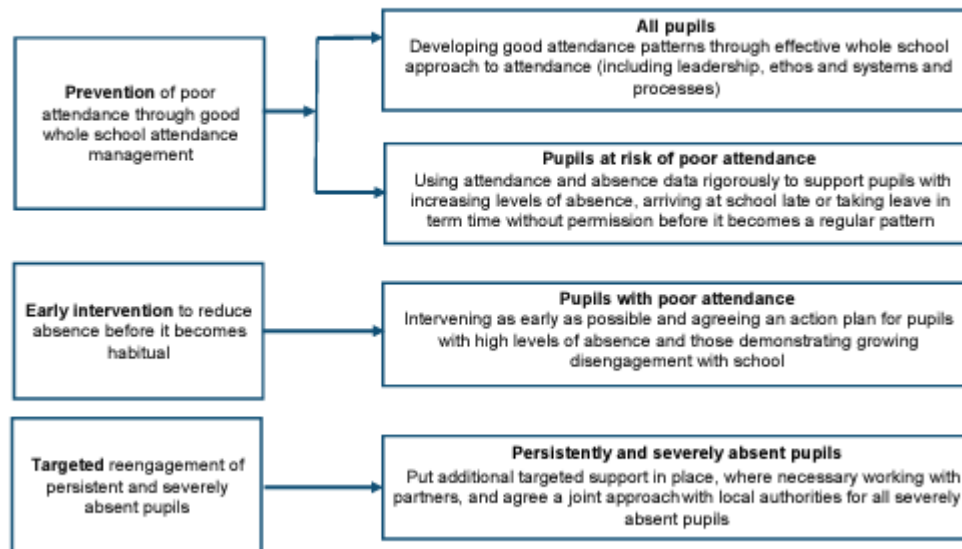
**Prevention** of poor attendance through good whole school attendance management

**All pupils**
Developing good attendance patterns through effective whole school approach to attendance (including leadership, ethos and systems and processes)

**Pupils at risk of poor attendance**
Using attendance and absence data rigorously to support pupils with increasing levels of absence, arriving at school late or taking leave in term time without permission before it becomes a regular pattern

**Early intervention** to reduce absence before it becomes habitual

**Pupils with poor attendance**
Intervening as early as possible and agreeing an action plan for pupils with high levels of absence and those demonstrating growing disengagement with school

**Targeted** reengagement of persistent and severely absent pupils

**Persistently and severely absent pupils**
Put additional targeted support in place, where necessary working with partners, and agree a joint approach with local authorities for all severely absent pupils